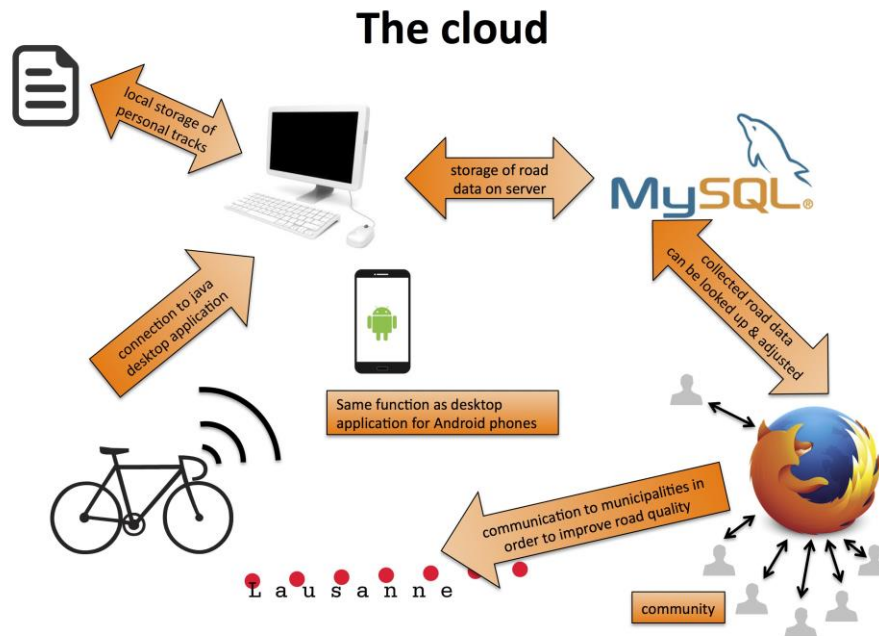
The cloud

local storage of personal tracks

storage of road data on server

MySQL

connection to java desktop application

collected road data can be looked up & adjusted

Same function as desktop application for Android phones

communication to municipalities in order to improve road quality

Lausanne

community